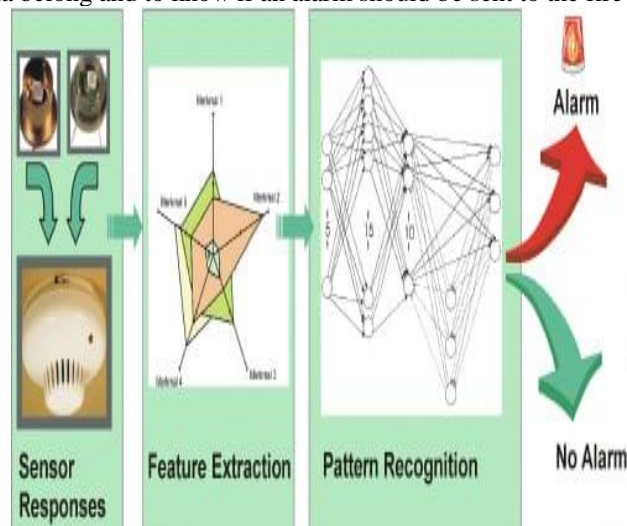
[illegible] belong and to know if an alarm should be sent to the fire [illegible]

Alarm

Material 1

Material 5

Material 2

Material 4

Material 3

5

15

10

No Alarm

Sensor Responses

Feature Extraction

Pattern Recognition